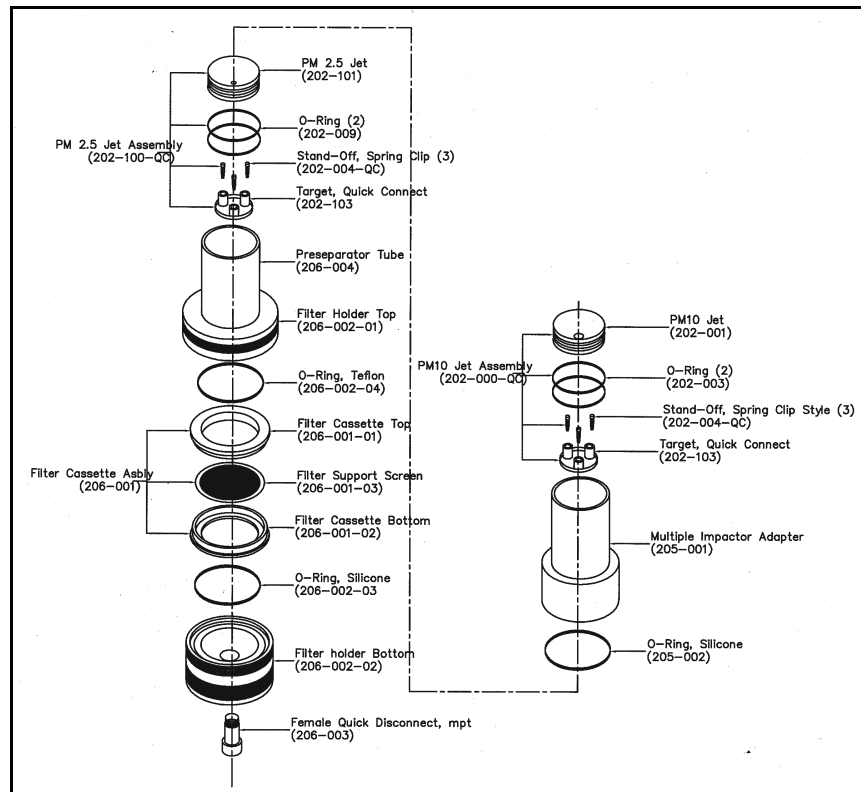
PM 2.5 Jet
(202-101)

O-Ring (2)
(202-009)

PM 2.5 Jet Assembly
(202-100-QC)

Stand-Off, Spring Clip (3)
(202-004-QC)

Target, Quick Connect
(202-103

Preseparator Tube
(206-004)

Filter Holder Top
(206-002-01)

O-Ring, Teflon
(206-002-04)

Filter Cassette Top
(206-001-01)

Filter Cassette Asbly
(206-001)

Filter Support Screen
(206-001-03)

Filter Cassette Bottom
(206-001-02)

O-Ring, Silicone
(206-002-03)

Filter holder Bottom
(206-002-02)

Female Quick Disconnect, mpt
(206-003)

PM10 Jet
(202-001)

PM10 Jet Assembly
(202-000-QC)

O-Ring (2)
(202-003)

Stand-Off, Spring Clip Style (3)
(202-004-QC)

Target, Quick Connect
(202-103)

Multiple Impactor Adapter
(205-001)

O-Ring, Silicone
(205-002)